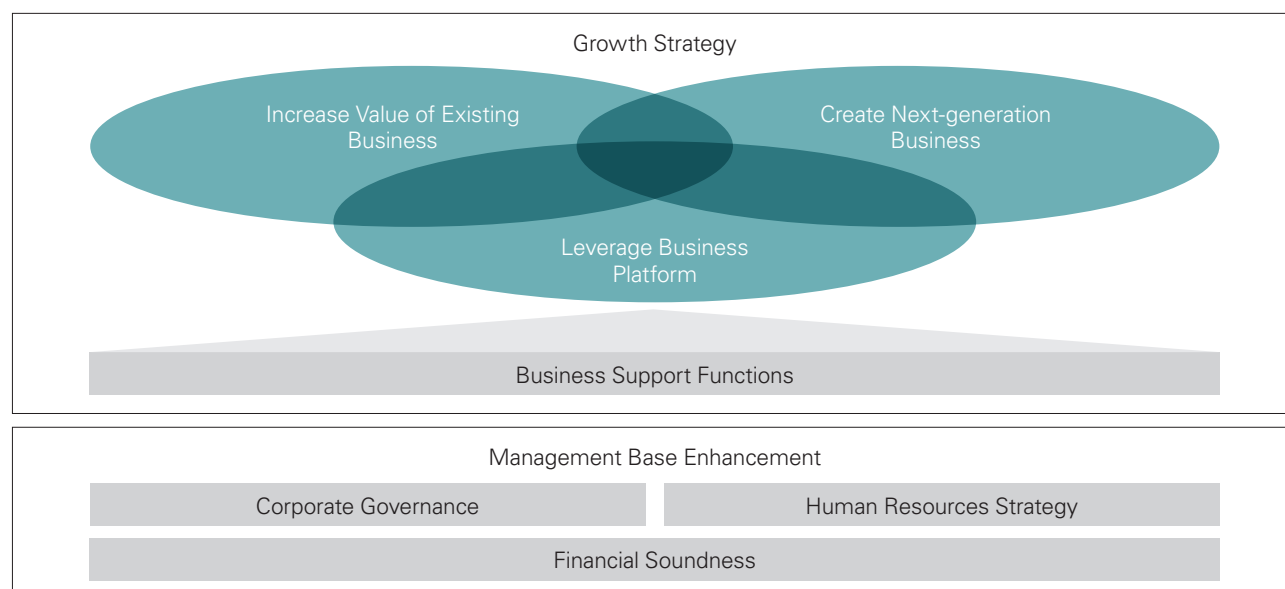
Growth Strategy

Increase Value of Existing Business

Create Next-generation Business

Leverage Business Platform

Business Support Functions

Management Base Enhancement

Corporate Governance

Human Resources Strategy

Financial Soundness